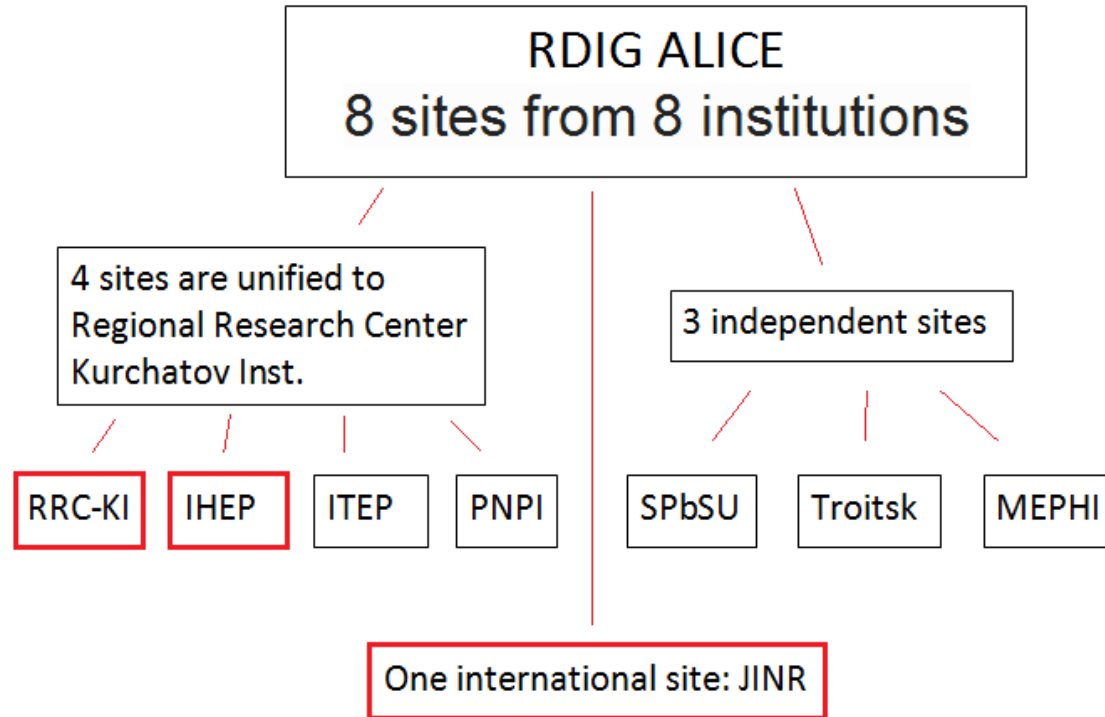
RDIG ALICE
8 sites from 8 institutions

4 sites are unified to Regional Research Center Kurchatov Inst.

3 independent sites

RRC-KI

IHEP

ITEP

PNPI

SPbSU

Troitsk

MEPHI

One international site: JINR